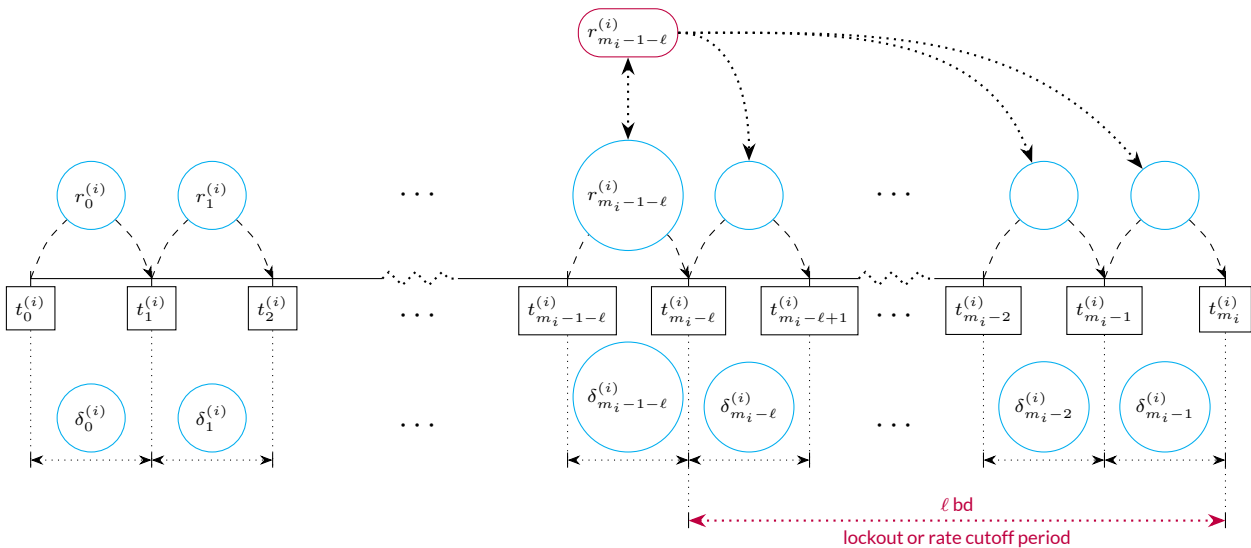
$r^{(i)}_{m_i-1-\ell}$

$r^{(i)}_0$ $r^{(i)}_1$ $\cdots$ $r^{(i)}_{m_i-1-\ell}$ $\cdots$

$t^{(i)}_0$ $t^{(i)}_1$ $t^{(i)}_2$ $\cdots$ $t^{(i)}_{m_i-1-\ell}$ $t^{(i)}_{m_i-\ell}$ $t^{(i)}_{m_i-\ell+1}$ $\cdots$ $t^{(i)}_{m_i-2}$ $t^{(i)}_{m_i-1}$ $t^{(i)}_{m_i}$

$\delta^{(i)}_0$ $\delta^{(i)}_1$ $\cdots$ $\delta^{(i)}_{m_i-1-\ell}$ $\delta^{(i)}_{m_i-\ell}$ $\cdots$ $\delta^{(i)}_{m_i-2}$ $\delta^{(i)}_{m_i-1}$

$\ell$ bd
lockout or rate cutoff period